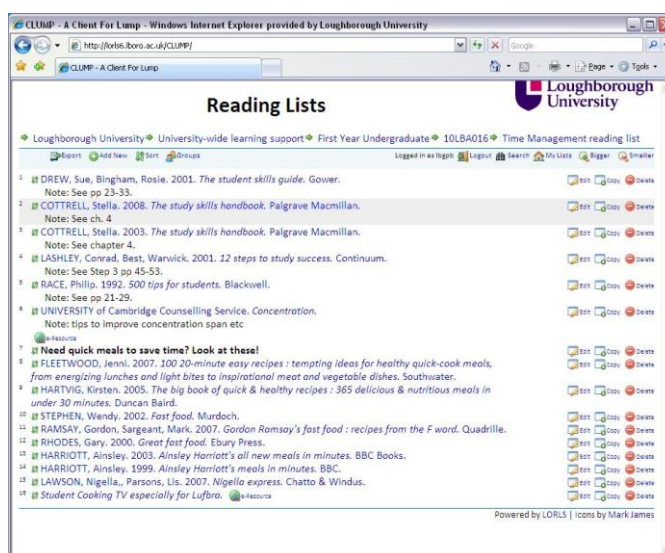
CLUMP - A Client For Lump - Windows Internet Explorer provided by Loughborough University

http://lorls6.lboro.ac.uk/CLUMP/

Google

CLUMP - A Client For Lump

Page · Tools ·

Reading Lists

Loughborough University

Loughborough University University-wide learning support First Year Undergraduate 10LBA016 Time Management reading list

Export Add New Sort Groups

Logged in as lbgpb Logout Search My Lists Bigger Smaller

1 DREW, Sue, Bingham, Rosie. 2001. *The student skills guide.* Gower.
Note: See pp 23-33.

Edit Copy Delete

2 COTTRELL, Stella. 2008. *The study skills handbook.* Palgrave Macmillan.
Note: See ch. 4

Edit Copy Delete

3 COTTRELL, Stella. 2003. *The study skills handbook.* Palgrave Macmillan.
Note: See chapter 4.

Edit Copy Delete

4 LASHLEY, Conrad, Best, Warwick. 2001. *12 steps to study success.* Continuum.
Note: See Step 3 pp 45-53.

Edit Copy Delete

5 RACE, Philip. 1992. *500 tips for students.* Blackwell.
Note: See pp 21-29.

Edit Copy Delete

6 UNIVERSITY of Cambridge Counselling Service. *Concentration.*
Note: tips to improve concentration span etc
e-Resource

Edit Copy Delete

7 **Need quick meals to save time? Look at these!**

Edit Copy Delete

8 FLEETWOOD, Jenni. 2007. *100 20-minute easy recipes : tempting ideas for healthy quick-cook meals, from energizing lunches and light bites to inspirational meat and vegetable dishes.* Southwater.

Edit Copy Delete

9 HARTVIG, Kirsten. 2005. *The big book of quick & healthy recipes : 365 delicious & nutritious meals in under 30 minutes.* Duncan Baird.

Edit Copy Delete

10 STEPHEN, Wendy. 2002. *Fast food.* Murdoch.

Edit Copy Delete

11 RAMSAY, Gordon, Sargeant, Mark. 2007. *Gordon Ramsay's fast food : recipes from the F word.* Quadrille.

Edit Copy Delete

12 RHODES, Gary. 2000. *Great fast food.* Ebury Press.

Edit Copy Delete

13 HARRIOTT, Ainsley. 2003. *Ainsley Harriott's all new meals in minutes.* BBC Books.

Edit Copy Delete

14 HARRIOTT, Ainsley. 1999. *Ainsley Harriott's meals in minutes.* BBC.

Edit Copy Delete

15 LAWSON, Nigella,, Parsons, Lis. 2007. *Nigella express.* Chatto & Windus.

Edit Copy Delete

16 *Student Cooking TV especially for Lufbra.* e-Resource

Edit Copy Delete

Powered by LORLS | Icons by Mark James